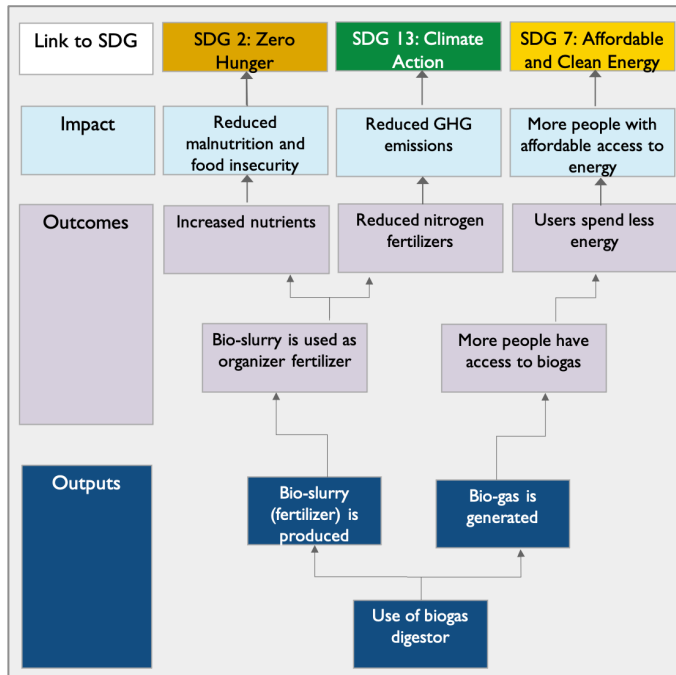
Link to SDG

SDG 2: Zero Hunger

SDG 13: Climate Action

SDG 7: Affordable and Clean Energy

Impact

Reduced malnutrition and food insecurity

Reduced GHG emissions

More people with affordable access to energy

Outcomes

Increased nutrients

Reduced nitrogen fertilizers

Users spend less energy

Bio-slurry is used as organizer fertilizer

More people have access to biogas

Outputs

Bio-slurry (fertilizer) is produced

Bio-gas is generated

Use of biogas digestor